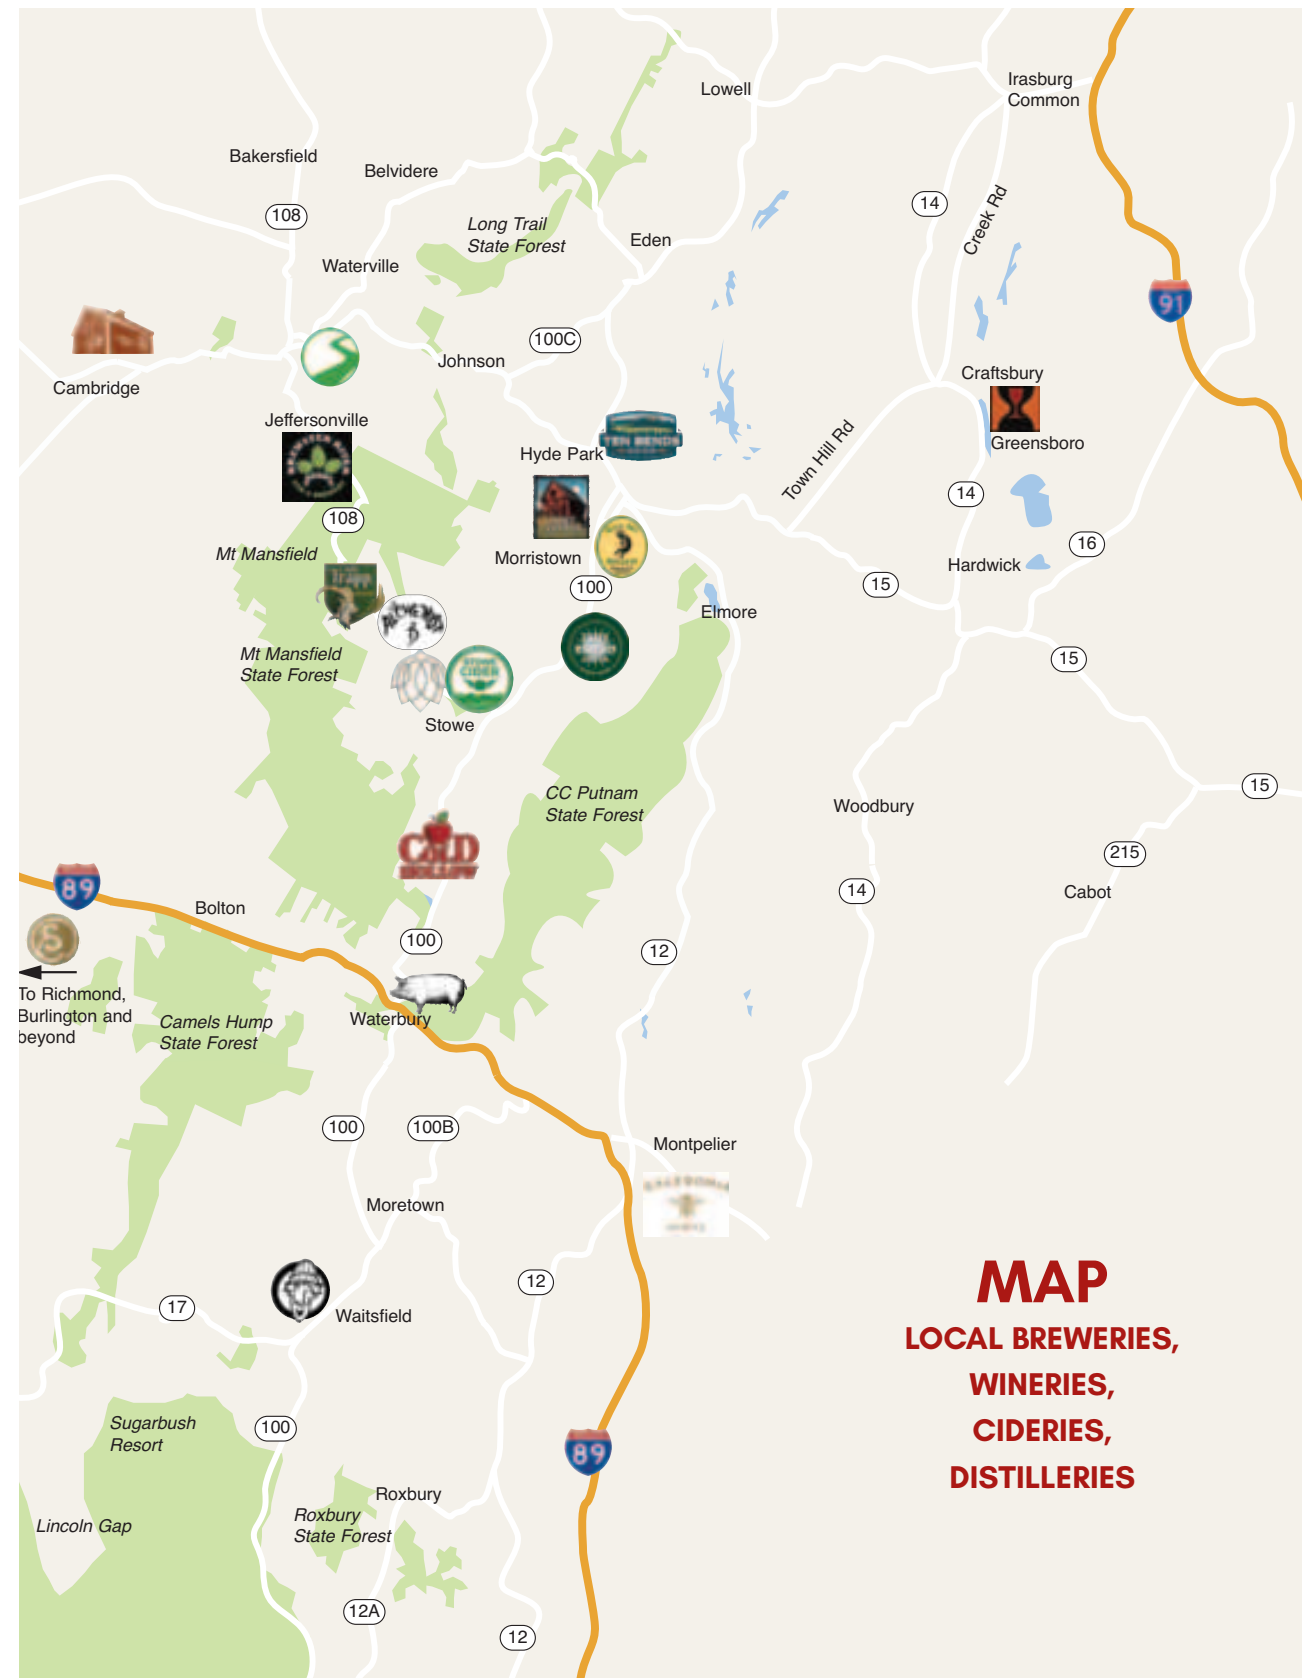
Lowell

Irasburg Common

Bakersfield

Belvidere

108

Long Trail State Forest

Eden

14

Creek Rd

Waterville

91

100C

Johnson

Cambridge

Craftsbury

Jeffersonville

TEN BENDS

Greensboro

Hyde Park

Town Hill Rd

108

14

Mt Mansfield

Morristown

16

Hardwick

100

15

Elmore

Mt Mansfield State Forest

STOWE CIDER

15

Stowe

CC Putnam State Forest

Woodbury

15

215

CIDER HOLLOW

89

14

Cabot

Bolton

100

12

To Richmond, Burlington and beyond

Camels Hump State Forest

Waterbury

100

100B

Montpelier

Moretown

MAP

LOCAL BREWERIES, WINERIES, CIDERIES, DISTILLERIES

12

17

Waitsfield

Sugarbush Resort

100

89

Roxbury

Lincoln Gap

Roxbury State Forest

12A

12